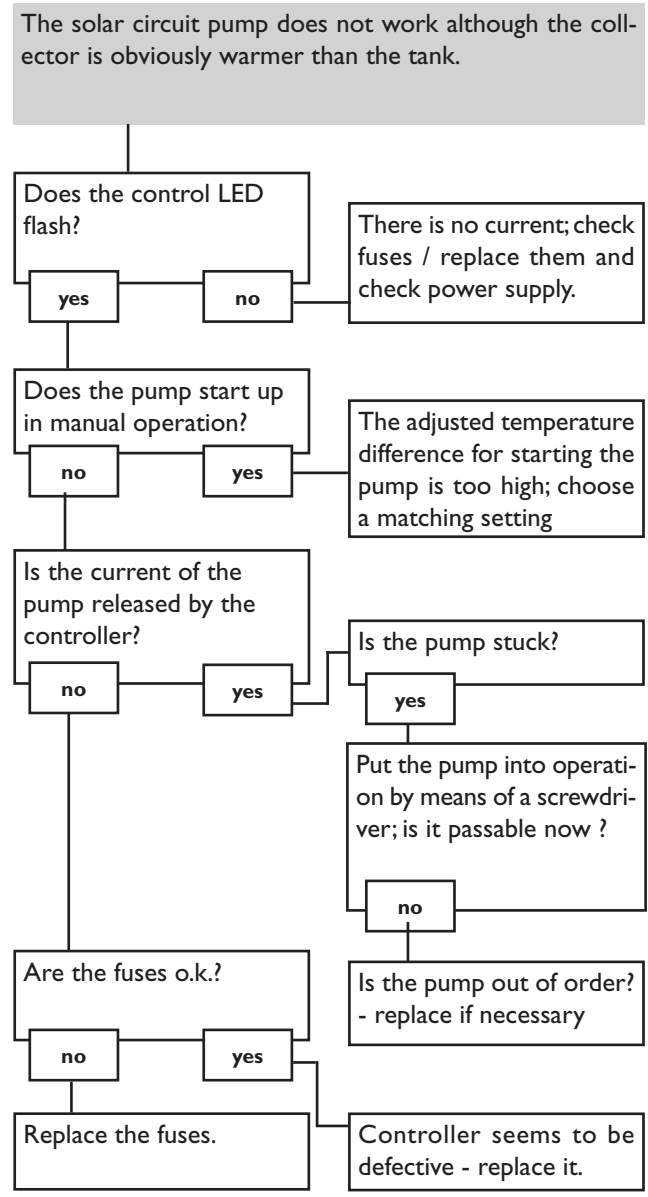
The solar circuit pump does not work although the collector is obviously warmer than the tank.

Does the control LED flash?

yes

no

There is no current; check fuses / replace them and check power supply.

Does the pump start up in manual operation?

no

yes

The adjusted temperature difference for starting the pump is too high; choose a matching setting

Is the current of the pump released by the controller?

no

yes

Is the pump stuck?

yes

Put the pump into operation by means of a screwdriver; is it passable now ?

no

Is the pump out of order? - replace if necessary

Are the fuses o.k.?

no

yes

Replace the fuses.

Controller seems to be defective - replace it.